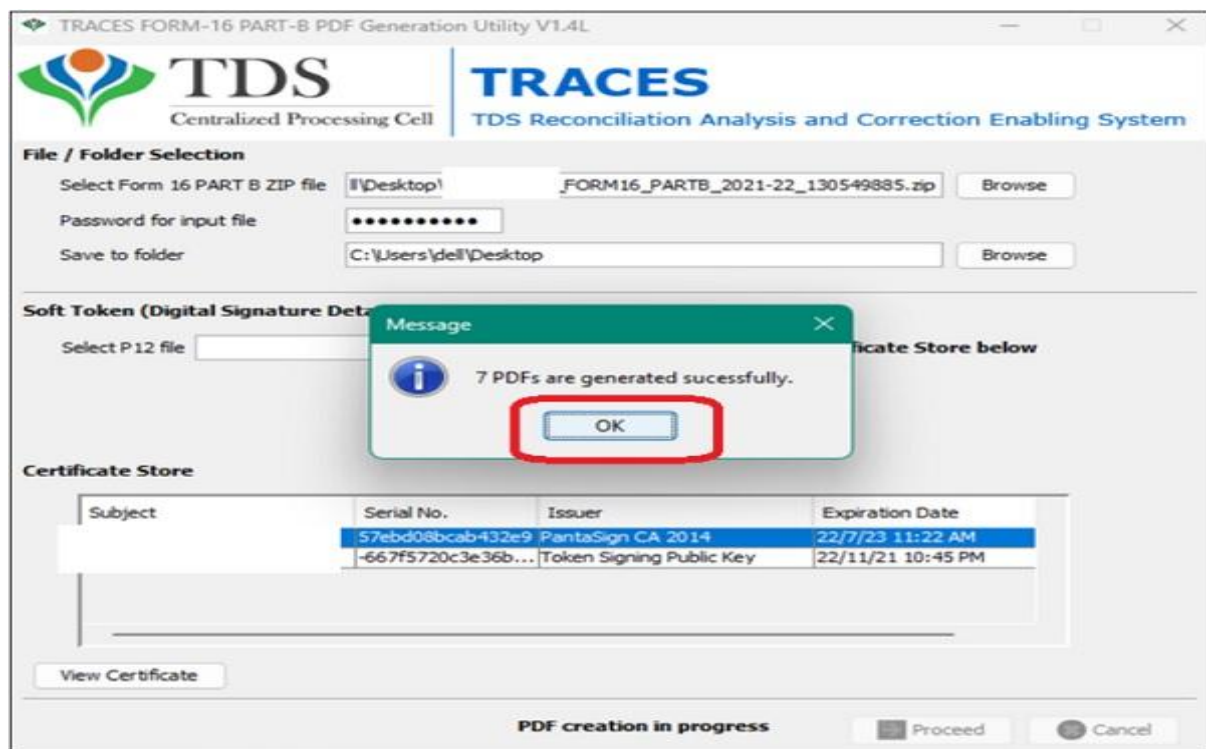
TRACES FORM-16 PART-B PDF Generation Utility V1.4L

TDS
Centralized Processing Cell

TRACES
TDS Reconciliation Analysis and Correction Enabling System

File / Folder Selection

Select Form 16 PART B ZIP file ll\Desktop\ _FORM16_PARTB_2021-22_130549885.zip Browse

Password for input file •••••••••••

Save to folder C:\Users\dell\Desktop Browse

Soft Token (Digital Signature Deta

Select P12 file

ficate Store below

Message

7 PDFs are generated sucessfully.

OK

Certificate Store

| Subject | Serial No. | Issuer | Expiration Date |
|---|---|---|---|
| | 57ebd08bcab432e9 | PantaSign CA 2014 | 22/7/23 11:22 AM |
| | -667f5720c3e36b... | Token Signing Public Key | 22/11/21 10:45 PM |

View Certificate

PDF creation in progress

Proceed

Cancel